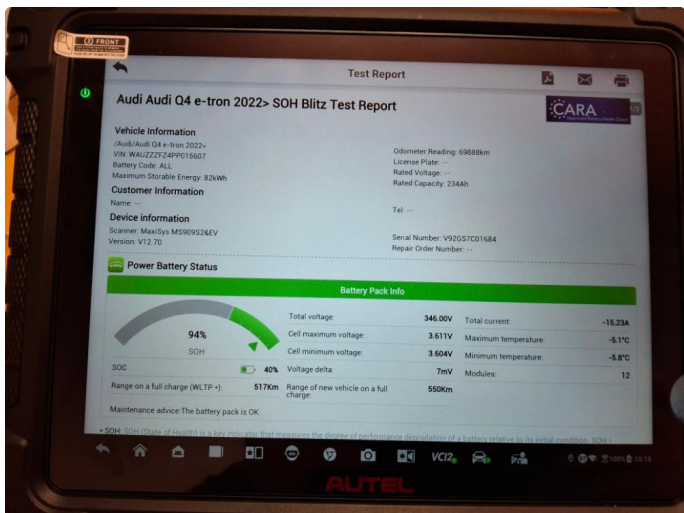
FRONT

Test Report

Audi Audi Q4 e-tron 2022> SOH Blitz Test Report

CARA

Vehicle Information
/Audi/Audi Q4 e-tron 2022>
VIN: WAUZZZFZ4PP015607
Battery Code: ALL
Maximum Storable Energy: 82kWh

Odometer Reading: 69888km
License Plate: --
Rated Voltage: --
Rated Capacity: 234Ah

Customer Information
Name: --

Tel: --

Device information
Scanner: MaxiSys MS909S2&EV
Version: V12.70

Serial Number: V920S7C01684
Repair Order Number: --

Power Battery Status

Battery Pack Info

94%
SOH

| Total voltage: | 346.00V | Total current: | -15.23A |
|---|---|---|---|
| Cell maximum voltage: | 3.611V | Maximum temperature: | -5.1°C |
| Cell minimum voltage: | 3.604V | Minimum temperature: | -5.8°C |
| Voltage delta: | 7mV | Modules: | 12 |
| Range of new vehicle on a full charge: | 550Km | | |

SOC 40%
Range on a full charge (WLTP +): 517Km

Maintenance advice:The battery pack is OK

• SOH: SOH (State of Health) is a key indicator that measures the degree of performance degradation of a battery relative to its initial condition. SOH

VCI

AUTEL